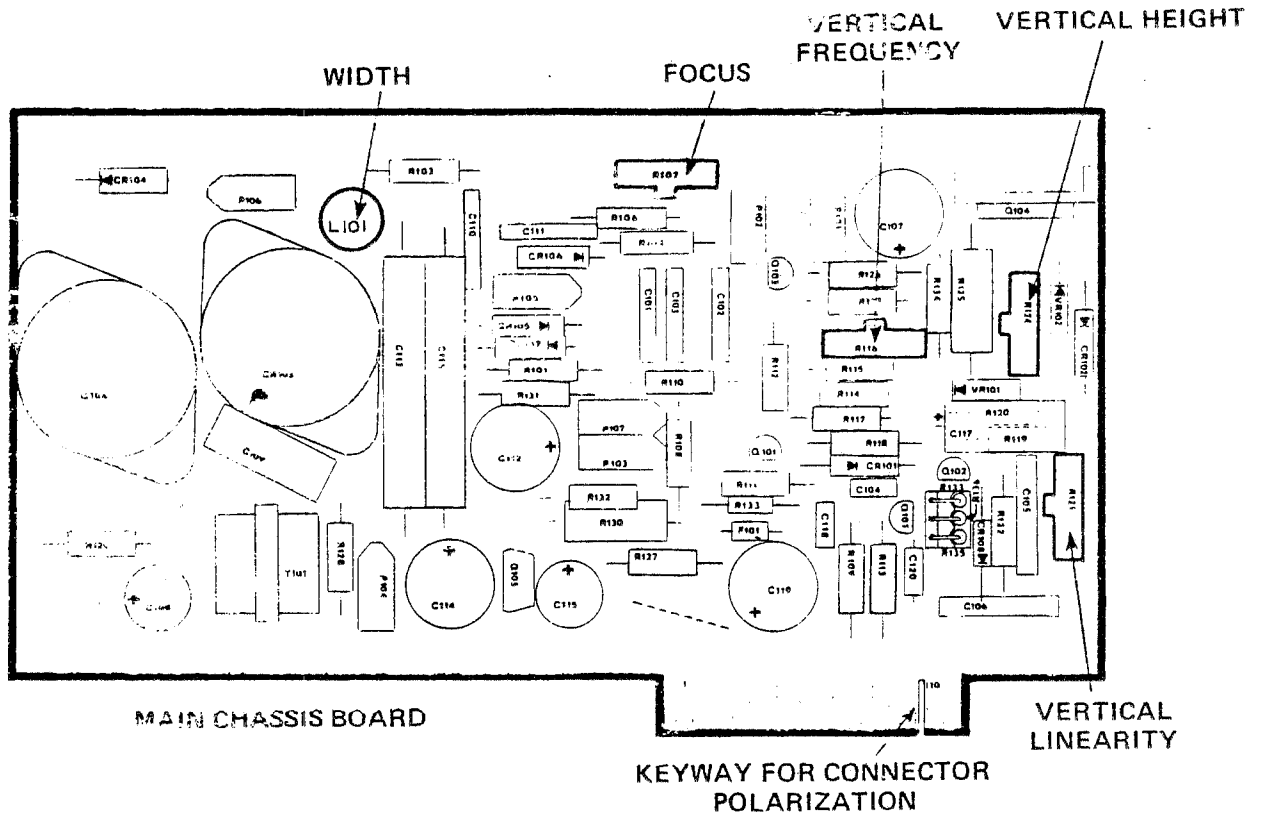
WIDTH

FOCUS

VERTICAL FREQUENCY

VERTICAL HEIGHT

CR104

R103

R107

R106

L101

C110

R108

C111

R111

C107

Q104

P102

CR104

Q103

R128

R124

R125

R126

R134

CR102

C101

C103

C102

CR105

C113

C116

R116

R101

R110

R112

R115

VR101

C104

R131

R114

R120

R117

C117

R119

P107

R108

C112

R118

Q101

CR101

Q102

R103

R111

C104

C105

R121

R132

R133

R130

P101

C118

Q103

R137

R136

T101

R128

P104

Q105

R127

R109

R113

C120

R135

C114

C115

C119

C106

J10

MAIN CHASSIS BOARD

VERTICAL LINEARITY

KEYWAY FOR CONNECTOR POLARIZATION